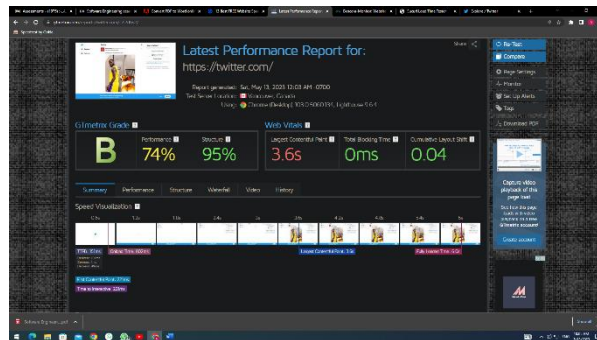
Latest Performance Report for:
https://twitter.com/

Report generated: Sat, May 13, 2023 12:03 AM -0700
Test Server Location: Vancouver, Canada
Using: Chrome (Desktop) 109.0.5060.0, Lighthouse 9.6.1

GTmetrix Grade
B
Performance
74%
Structure
95%

Web Vitals
Largest Contentful Paint
3.6s
Total Blocking Time
0ms
Cumulative Layout Shift
0.04

Summary
Performance
Structure
Waterfall
Video
History

Speed Visualization

Largest Contentful Paint: 3.6s
Fully Loaded Time: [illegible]

First Contentful Paint: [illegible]
Time to Interactive: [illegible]

Re-Test
Compare
Page Settings
Monitor
Set Up Alerts
Tags
Download PDF

Capture video playback of this page load

Create account

Share

Show all